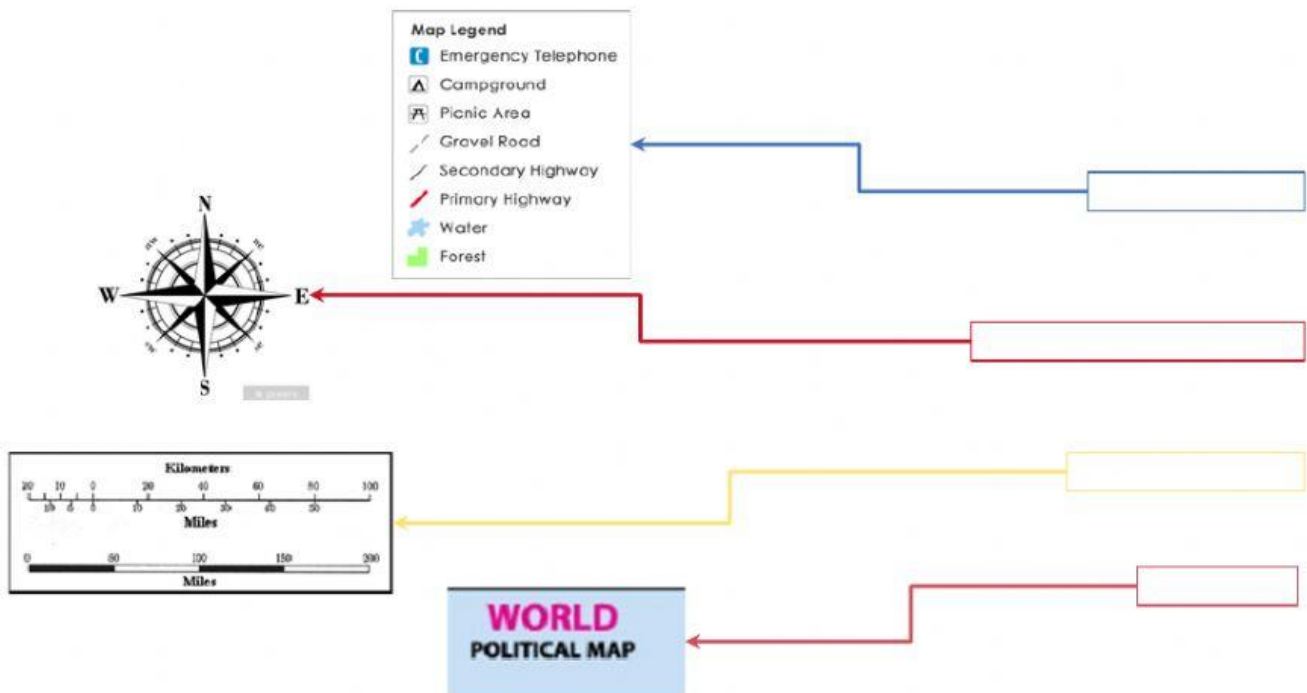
Map Legend
Emergency Telephone
Campground
Picnic Area
Gravel Road
Secondary Highway
Primary Highway
Water
Forest

N
W
E
S

Kilometers
20 10 0 20 40 60 80 100
10 5 0 10 20 30 40 50
Miles

0 50 100 150 200
Miles

WORLD
POLITICAL MAP